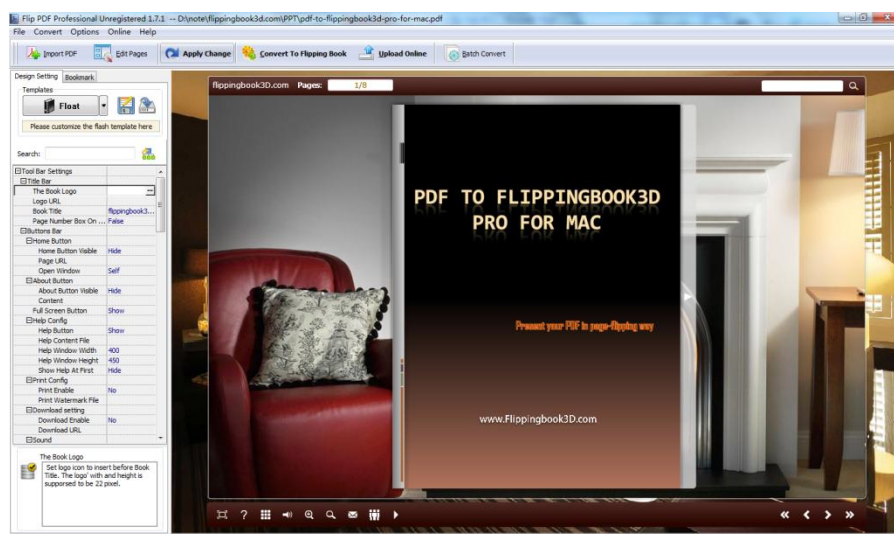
Flip PDF Professional Unregistered 1.7.1 -- D:\note\flippingbook3d.com\PPT\pdf-to-flippingbook3d-pro-for-mac.pdf

File Convert Options Online Help

Import PDF | Edit Pages | Apply Change | Convert To Flipping Book | Upload Online | Batch Convert

Design Setting | Bookmark

Templates

Float

Please customize the flash template here

Search:

| | |
|---|---|
| ⊟Tool Bar Settings | |
| ⊟Title Bar | |
| The Book Logo | |
| Logo URL | |
| Book Title | flippingbook3... |
| Page Number Box On ... | False |
| ⊟Buttons Bar | |
| ⊟Home Button | |
| Home Button Visible | Hide |
| Page URL | |
| Open Window | Self |
| ⊟About Button | |
| About Button Visible | Hide |
| Content | |
| Full Screen Button | Show |
| ⊟Help Config | |
| Help Button | Show |
| Help Content File | |
| Help Window Width | 400 |
| Help Window Height | 450 |
| Show Help At First | Hide |
| ⊟Print Config | |
| Print Enable | No |
| Print Watermark File | |
| ⊟Download setting | |
| Download Enable | No |
| Download URL | |
| ⊟Sound | |

The Book Logo

Set logo icon to insert before Book Title. The logo' with and height is supporsed to be 22 pixel.

flippingbook3D.com Pages: 1/8

PDF TO FLIPPINGBOOK3D PRO FOR MAC

Present your PDF in page-flipping way

www.Flippingbook3D.com